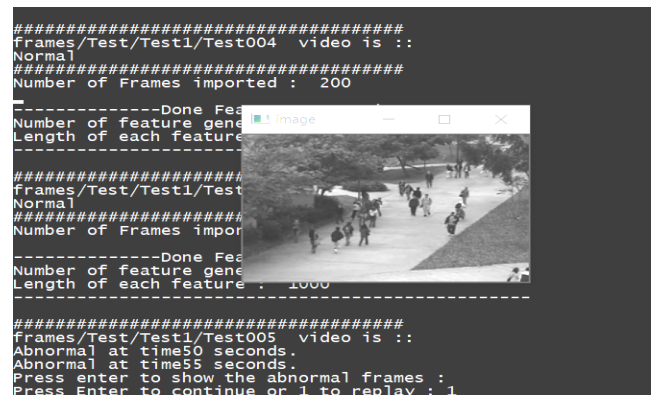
##################################
frames/Test/Test1/Test004  video is ::
Normal
##################################
Number of Frames imported :  200

--------------Done Fea
Number of feature gene
Length of each feature
--------------------------------------------------

##################################
frames/Test/Test1/Test
Normal
##################################
Number of Frames impor

--------------Done Fea
Number of feature gene
Length of each feature :  1000
--------------------------------------------------

image

##################################
frames/Test/Test1/Test005  video is ::
Abnormal at time50 seconds.
Abnormal at time55 seconds.
Press enter to show the abnormal frames :
Press Enter to continue or 1 to replay : 1